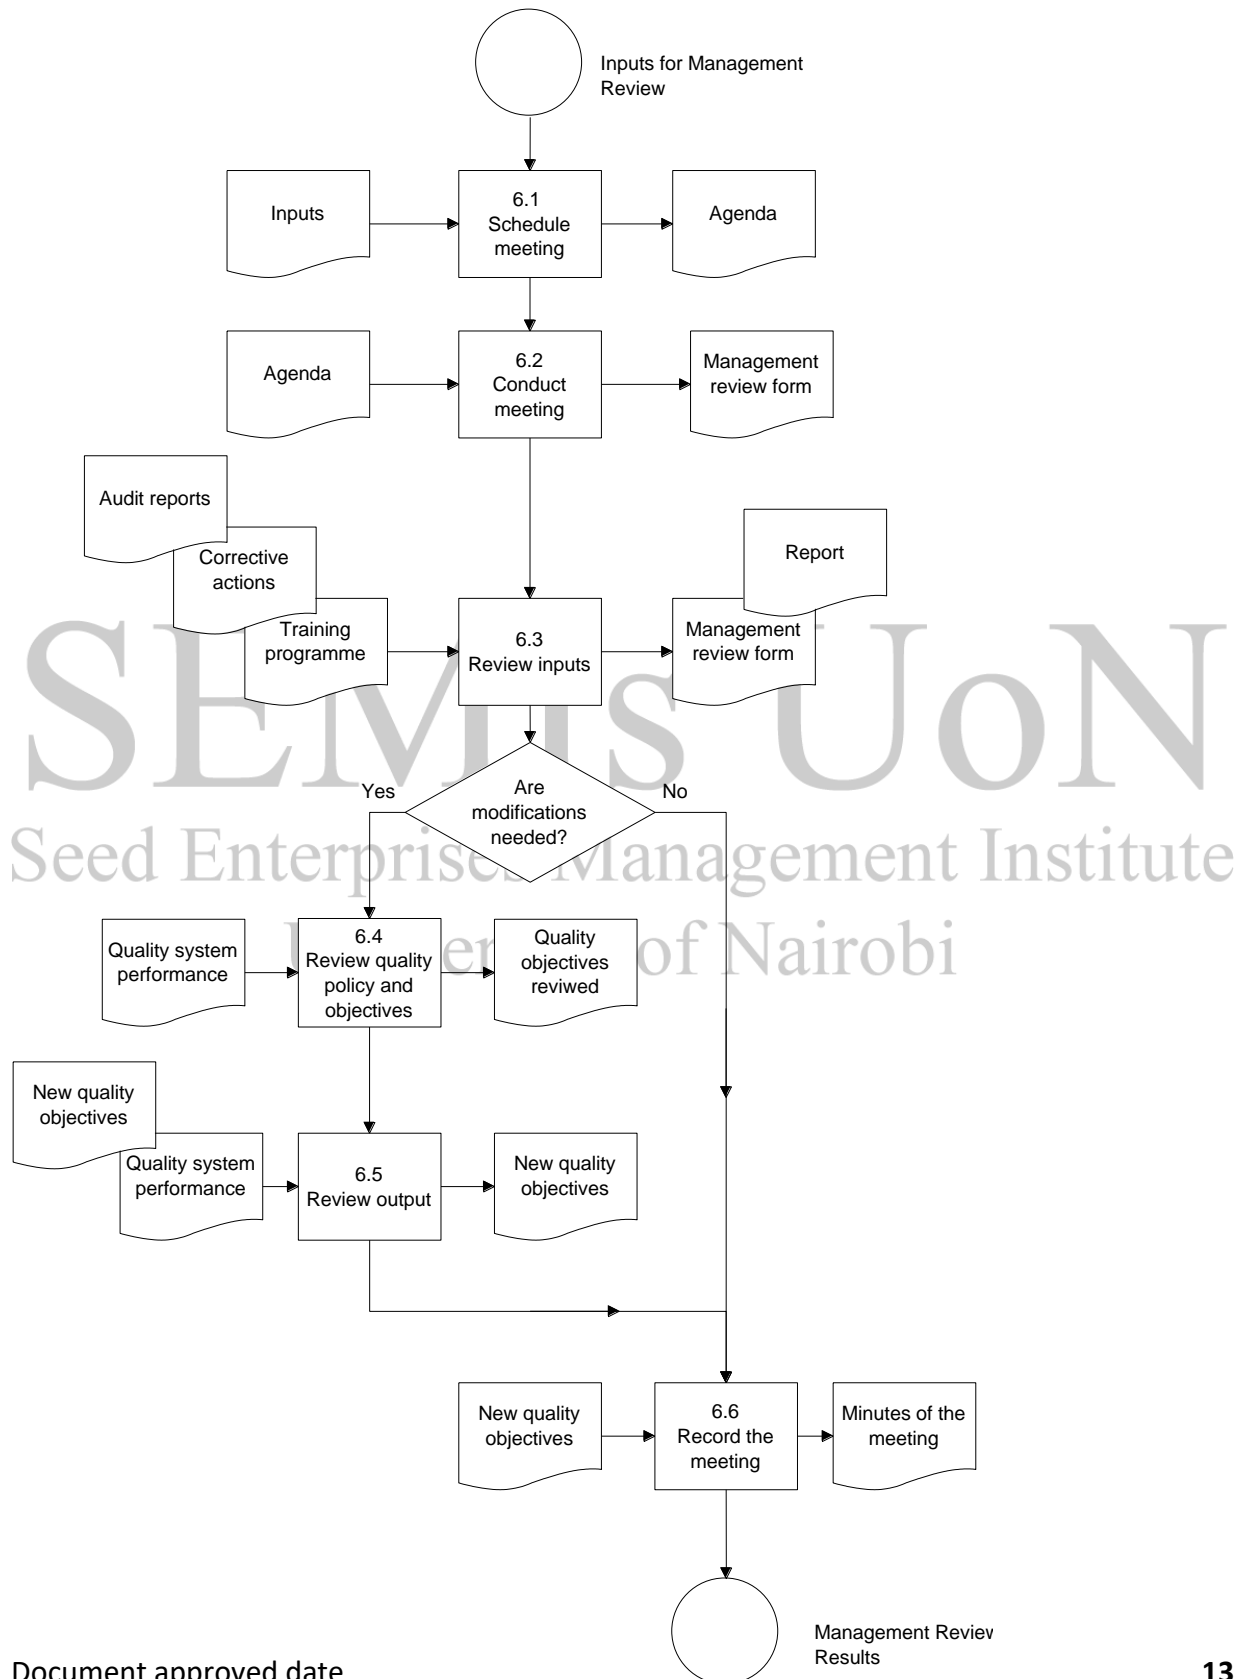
Inputs for Management Review

Inputs

6.1 Schedule meeting

Agenda

Agenda

6.2 Conduct meeting

Management review form

Audit reports

Corrective actions

Training programme

6.3 Review inputs

Report

Management review form

SEMIS UoN

Seed Enterprises Management Institute

University of Nairobi

Yes

Are modifications needed?

No

Quality system performance

6.4 Review quality policy and objectives

Quality objectives reviwed

New quality objectives

Quality system performance

6.5 Review output

New quality objectives

New quality objectives

6.6 Record the meeting

Minutes of the meeting

Management Reviev Results

Document approved date

13